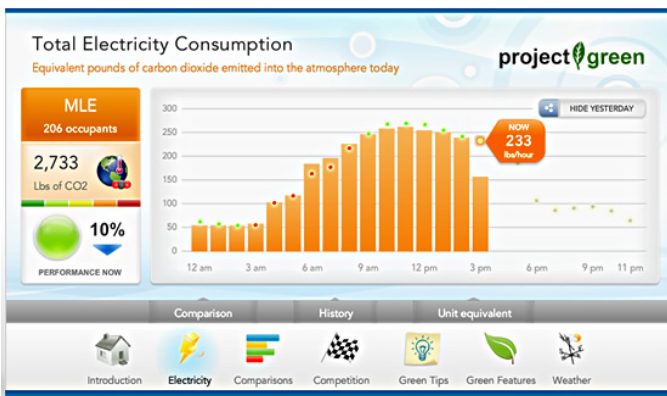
Total Electricity Consumption

Equivalent pounds of carbon dioxide emitted into the atmosphere today

project green

MLE
206 occupants

2,733
Lbs of CO2

10%

PERFORMANCE NOW

HIDE YESTERDAY

NOW
233
lbs/hour

300
250
200
150
100
50
0

12 am
3 am
6 am
9 am
12 pm
3 pm
6 pm
9 pm
11 pm

Comparison
History
Unit equivalent

Introduction
Electricity
Comparisons
Competition
Green Tips
Green Features
Weather